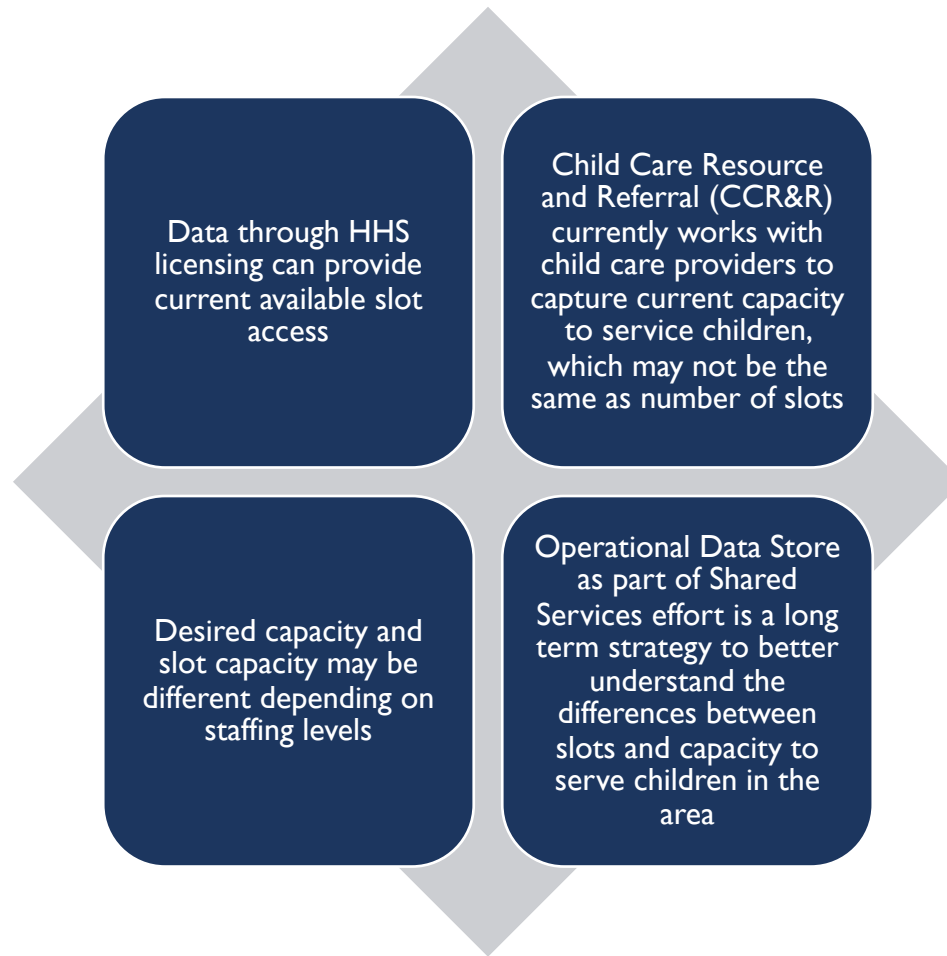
Data through HHS licensing can provide current available slot access

Child Care Resource and Referral (CCR&R) currently works with child care providers to capture current capacity to service children, which may not be the same as number of slots

Desired capacity and slot capacity may be different depending on staffing levels

Operational Data Store as part of Shared Services effort is a long term strategy to better understand the differences between slots and capacity to serve children in the area